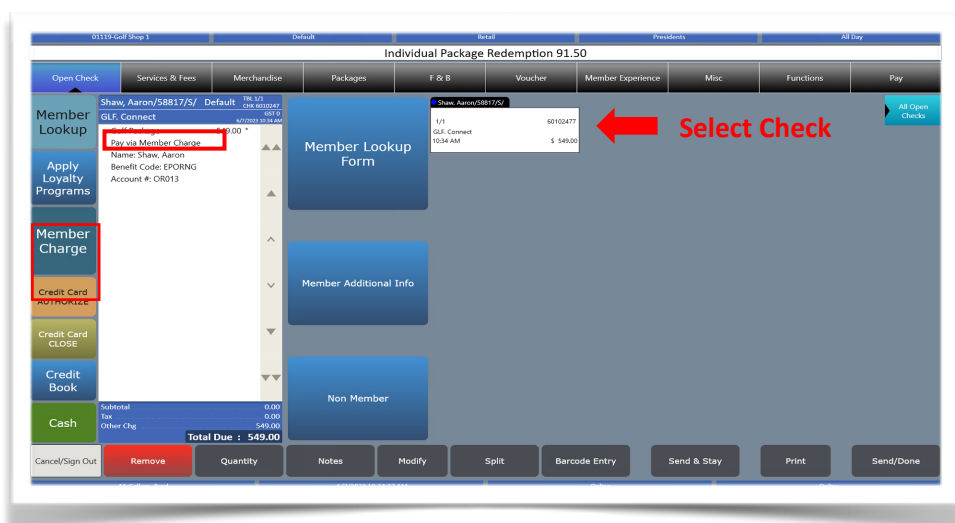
01119-Golf Shop 1 | Default | Retail | Presidents | All Day

Individual Package Redemption 91.50

Open Check | Services & Fees | Merchandise | Packages | F & B | Voucher | Member Experience | Misc | Functions | Pay

Member Lookup

Apply Loyalty Programs

Member Charge

Credit Card AUTHORIZE

Credit Card CLOSE

Credit Book

Cash

Shaw, Aaron/58817/S/ Default TRL 1/1 CHK 60102477

GLF. Connect GST 0 6/7/2023 10:34 AM

Golf Package 549.00 *

Pay via Member Charge

Name: Shaw, Aaron

Benefit Code: EPORNG

Account #: OR013

Subtotal 0.00
Tax 0.00
Other Chg 549.00
Total Due : 549.00

Member Lookup Form

Member Additional Info

Non Member

Shaw, Aaron/58817/S/
1/1 60102477
GLF. Connect
10:34 AM $ 549.00

Select Check

All Open Checks

Cancel/Sign Out | Remove | Quantity | Notes | Modify | Split | Barcode Entry | Send & Stay | Print | Send/Done